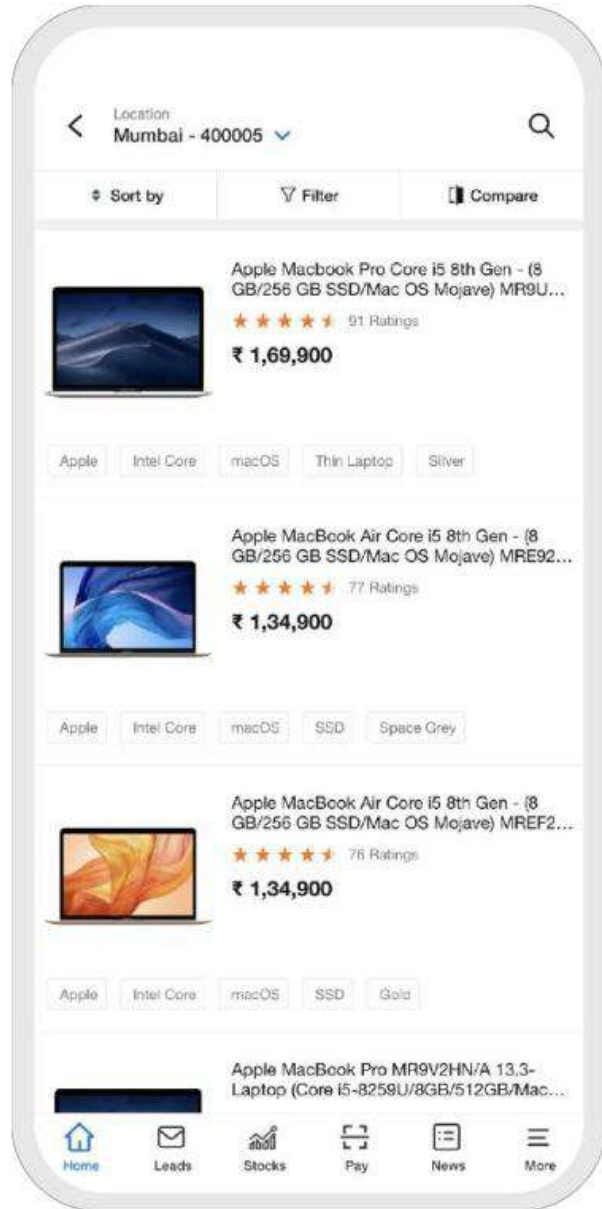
Location
Mumbai - 400005

Sort by

Filter

Compare

Apple Macbook Pro Core i5 8th Gen - (8 GB/256 GB SSD/Mac OS Mojave) MR9U...

91 Ratings

₹ 1,69,900

Apple

Intel Core

macOS

Thin Laptop

Silver

Apple MacBook Air Core i5 8th Gen - (8 GB/256 GB SSD/Mac OS Mojave) MRE92...

77 Ratings

₹ 1,34,900

Apple

Intel Core

macOS

SSD

Space Grey

Apple MacBook Air Core i5 8th Gen - (8 GB/256 GB SSD/Mac OS Mojave) MREF2...

76 Ratings

₹ 1,34,900

Apple

Intel Core

macOS

SSD

Gold

Apple MacBook Pro MR9V2HN/A 13.3-Laptop (Core i5-8259U/8GB/512GB/Mac...

Home

Leads

Stocks

Pay

News

More